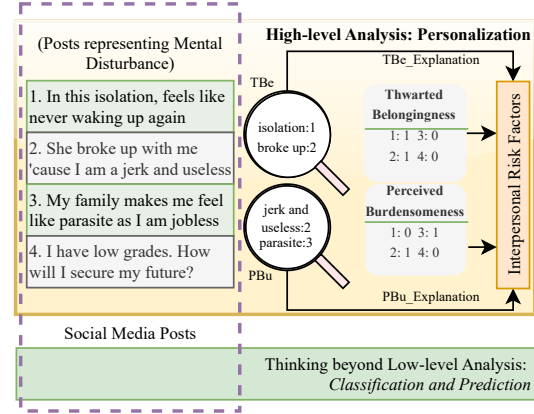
(Posts representing Mental Disturbance)

1. In this isolation, feels like never waking up again

2. She broke up with me 'cause I am a jerk and useless

3. My family makes me feel like parasite as I am jobless

4. I have low grades. How will I secure my future?

Social Media Posts

High-level Analysis: Personalization

TBe

TBe_Explanation

isolation:1
broke up:2

jerk and useless:2
parasite:3

PBu

Thwarted Belongingness

1: 1 3: 0
2: 1 4: 0

Perceived Burdensomeness

1: 0 3: 1
2: 1 4: 0

PBu_Explanation

Interpersonal Risk Factors

Thinking beyond Low-level Analysis: *Classification and Prediction*